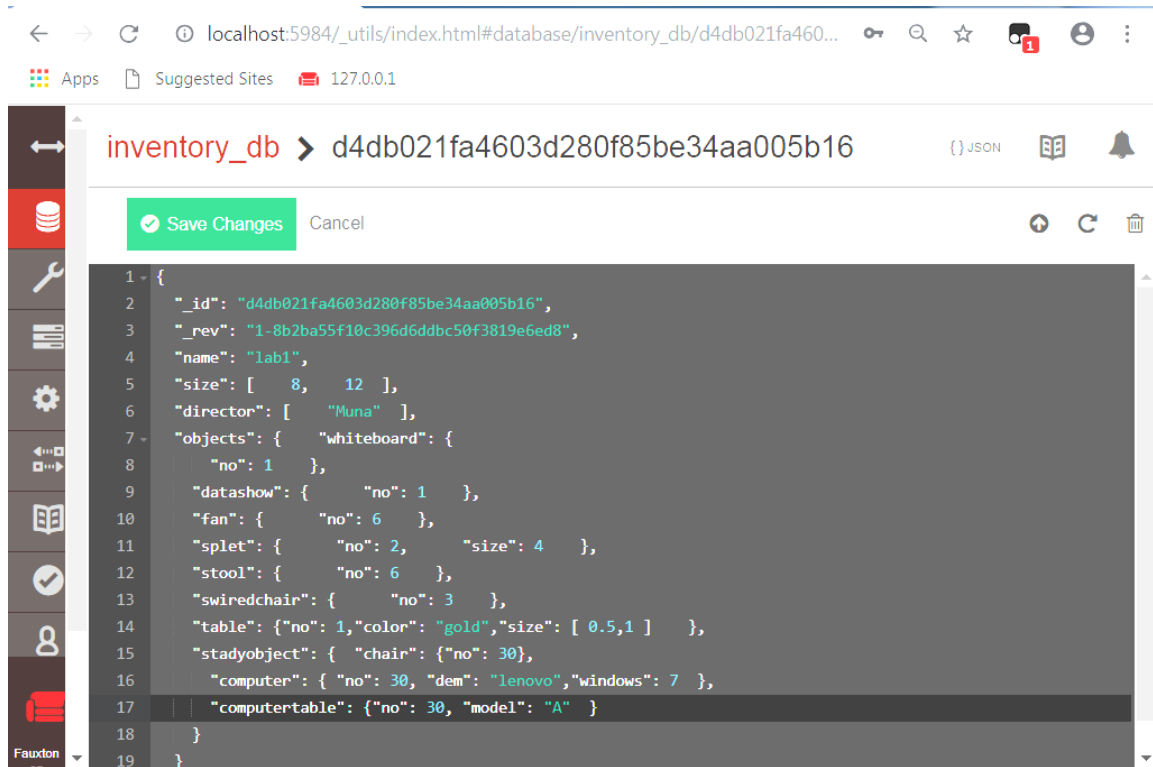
localhost:5984/_utils/index.html#database/inventory_db/d4db021fa460...

Apps Suggested Sites 127.0.0.1

inventory_db > d4db021fa4603d280f85be34aa005b16

{ } JSON

Save Changes Cancel

1 {
2 "_id": "d4db021fa4603d280f85be34aa005b16",
3 "_rev": "1-8b2ba55f10c396d6ddbc50f3819e6ed8",
4 "name": "lab1",
5 "size": [ 8, 12 ],
6 "director": [ "Muna" ],
7 "objects": { "whiteboard": {
8 "no": 1 },
9 "datashow": { "no": 1 },
10 "fan": { "no": 6 },
11 "splet": { "no": 2, "size": 4 },
12 "stool": { "no": 6 },
13 "swiredchair": { "no": 3 },
14 "table": {"no": 1,"color": "gold","size": [ 0.5,1 ] },
15 "stadyobject": { "chair": {"no": 30},
16 "computer": { "no": 30, "dem": "lenovo","windows": 7 },
17 "computertable": {"no": 30, "model": "A" }
18 }
19 }

Fauxton